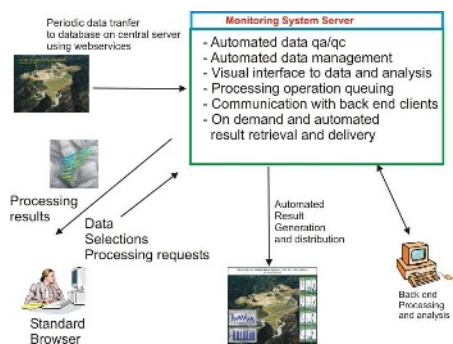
Periodic data tranfer to database on central server using webservices

Monitoring System Server

- Automated data qa/qc
- Automated data management
- Visual interface to data and analysis
- Processing operation queuing
- Communication with back end clients
- On demand and automated result retrieval and delivery

Processing results

Data Selections Processing requests

Automated Result Generation and distribution

Back end Processing and analysis

Standard Browser